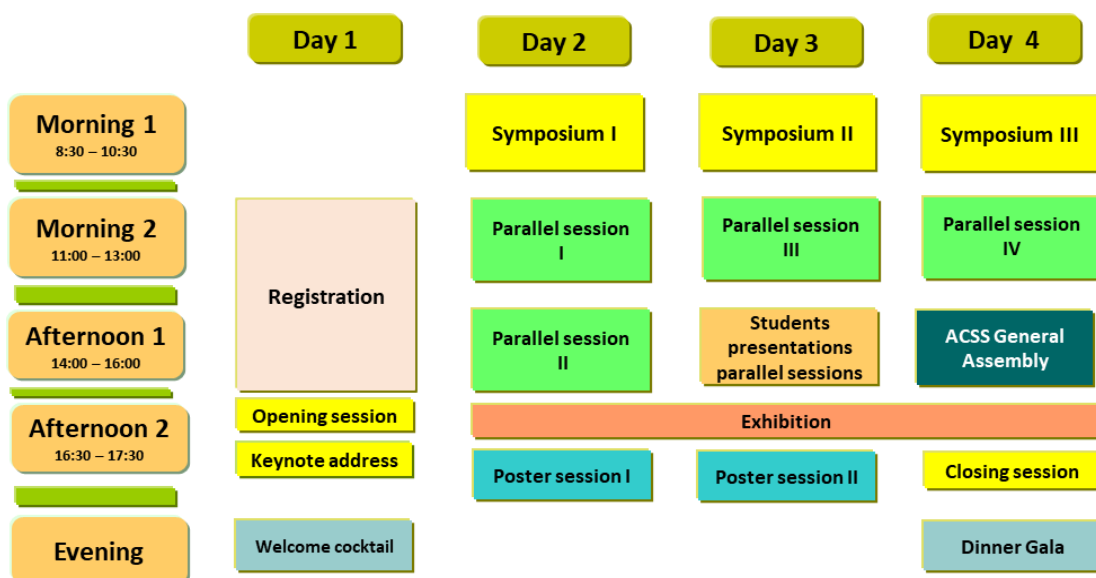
|  | Day 1 | Day 2 | Day 3 | Day 4 |
|---|---|---|---|---|
| Morning 1 8:30 – 10:30 |  | Symposium I | Symposium II | Symposium III |
| Morning 2 11:00 – 13:00 | Registration | Parallel session I | Parallel session III | Parallel session IV |
| Afternoon 1 14:00 – 16:00 |  | Parallel session II | Students presentations parallel sessions | ACSS General Assembly |
| Afternoon 2 16:30 – 17:30 | Opening session | Exhibition | Exhibition | Exhibition |
|  | Keynote address | Poster session I | Poster session II | Closing session |
| Evening | Welcome cocktail |  |  | Dinner Gala |